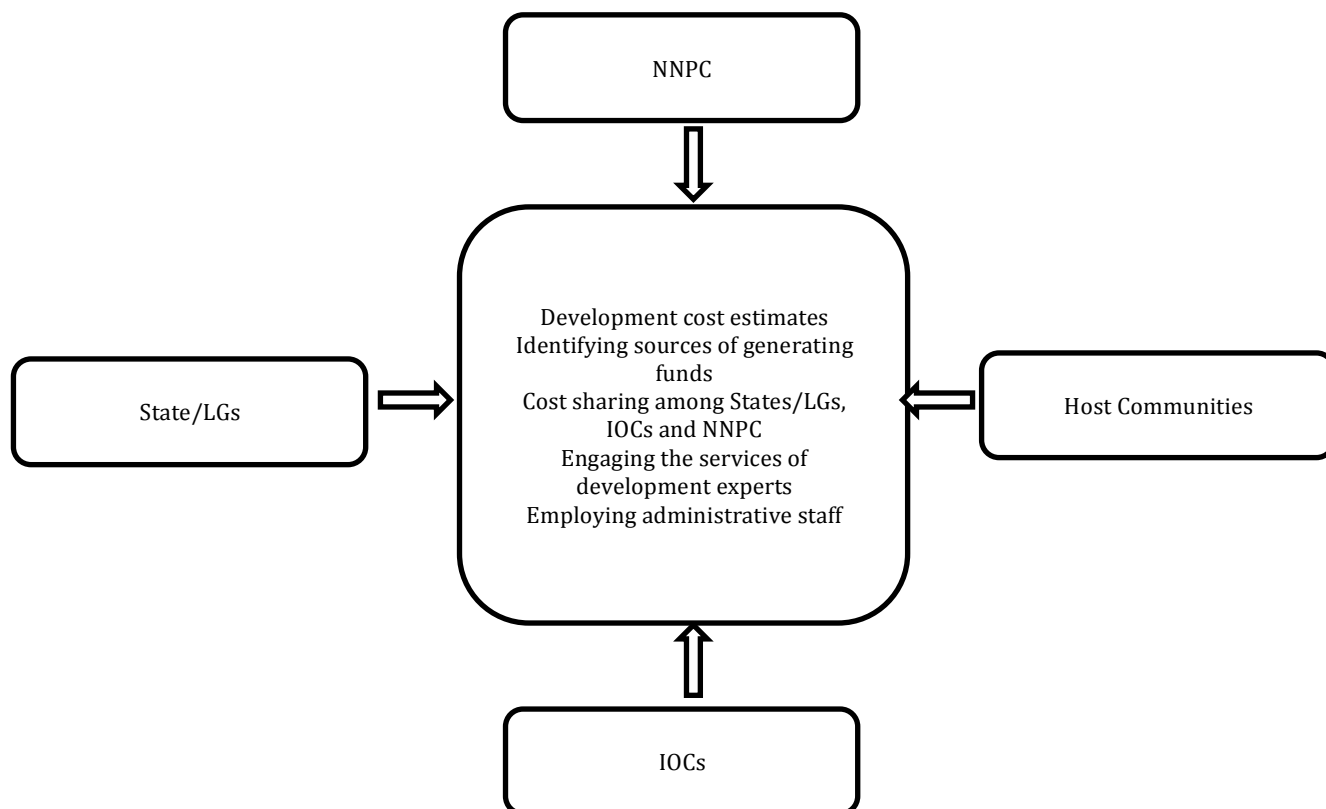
NNPC

State/LGs

Development cost estimates
Identifying sources of generating funds
Cost sharing among States/LGs, IOCs and NNPC
Engaging the services of development experts
Employing administrative staff

Host Communities

IOCs